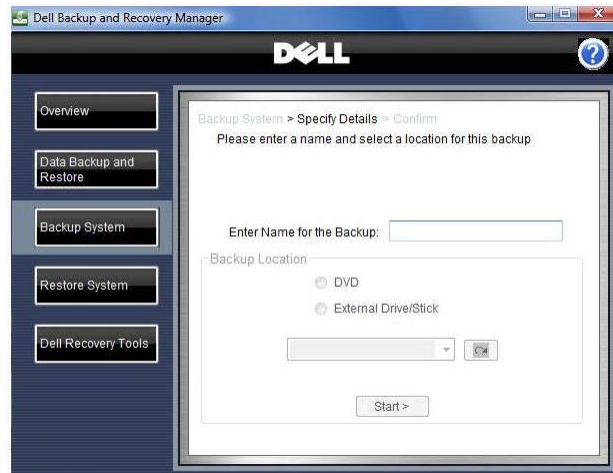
Dell Backup and Recovery Manager

DELL

Overview

Data Backup and Restore

Backup System

Restore System

Dell Recovery Tools

Backup System > Specify Details > Confirm

Please enter a name and select a location for this backup

Enter Name for the Backup:

Backup Location

DVD

External Drive/Stick

Start >